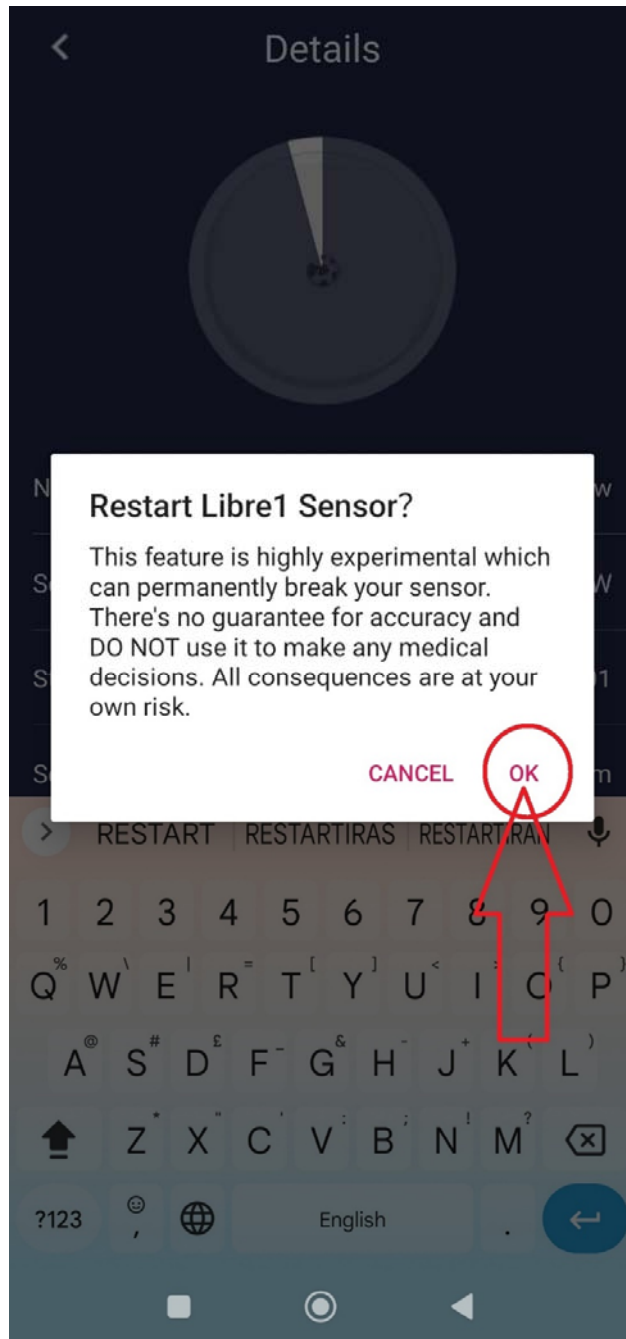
Details

Restart Libre1 Sensor?

This feature is highly experimental which can permanently break your sensor. There's no guarantee for accuracy and DO NOT use it to make any medical decisions. All consequences are at your own risk.

CANCEL OK

RESTART RESTARTIRAS RESTARTIRAN

1 2 3 4 5 6 7 8 9 0
Q W E R T Y U I O P
A S D F G H J K L
Z X C V B N M
?123 , English .